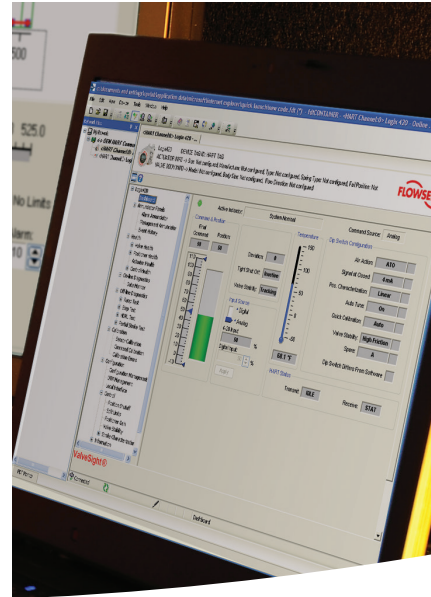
525.0

No Limits

larm:

10

Logix420

Active behavior:

System Normal

Command Source:

Analog

Command

Position

Deviation

Tight Shut Off

Valve Stability

Temperature

150

100

50

0

-50

-40

Dip Switch Configuration

Air Action

ATO

Signal at Closed

4mA

Pos. Characterization

Linear

Auto Tune

On

Quick Calibration

Auto

Valve Stability

High Friction

Spare

A

Dip Switch Differs From Software

Input Source

Digital

4-20mA

Digital Input

HART Status

Transmit

IDLE

Receive

STAT

ValveSight

FLOWSE

DefBoard